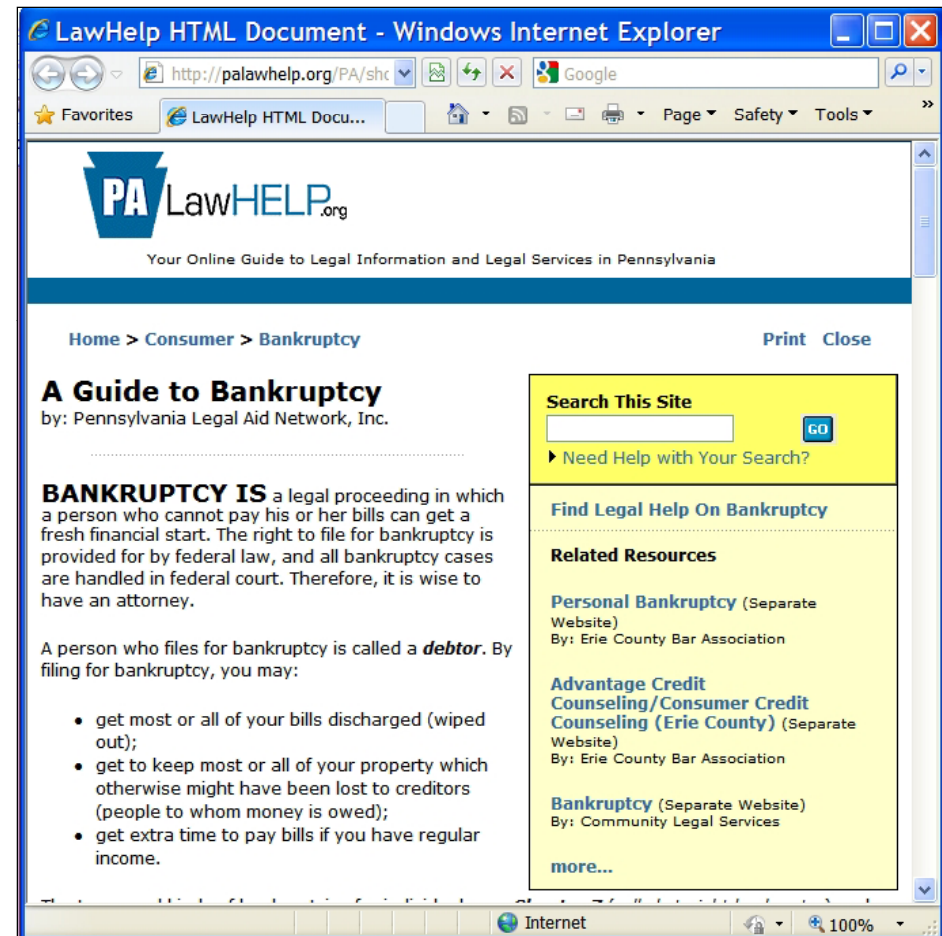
LawHelp HTML Document - Windows Internet Explorer

http://palawhelp.org/PA/shc

Google

Favorites

LawHelp HTML Docu...

Page ▾ Safety ▾ Tools ▾

PA LawHELP.org

Your Online Guide to Legal Information and Legal Services in Pennsylvania

Home > Consumer > Bankruptcy

Print Close

A Guide to Bankruptcy
by: Pennsylvania Legal Aid Network, Inc.

BANKRUPTCY IS a legal proceeding in which a person who cannot pay his or her bills can get a fresh financial start. The right to file for bankruptcy is provided for by federal law, and all bankruptcy cases are handled in federal court. Therefore, it is wise to have an attorney.

A person who files for bankruptcy is called a ***debtor***. By filing for bankruptcy, you may:

- get most or all of your bills discharged (wiped out);
- get to keep most or all of your property which otherwise might have been lost to creditors (people to whom money is owed);
- get extra time to pay bills if you have regular income.

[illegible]

Search This Site

GO

Need Help with Your Search?

Find Legal Help On Bankruptcy

Related Resources

Personal Bankruptcy (Separate Website)
By: Erie County Bar Association

Advantage Credit Counseling/Consumer Credit Counseling (Erie County) (Separate Website)
By: Erie County Bar Association

Bankruptcy (Separate Website)
By: Community Legal Services

more...

Internet

100%